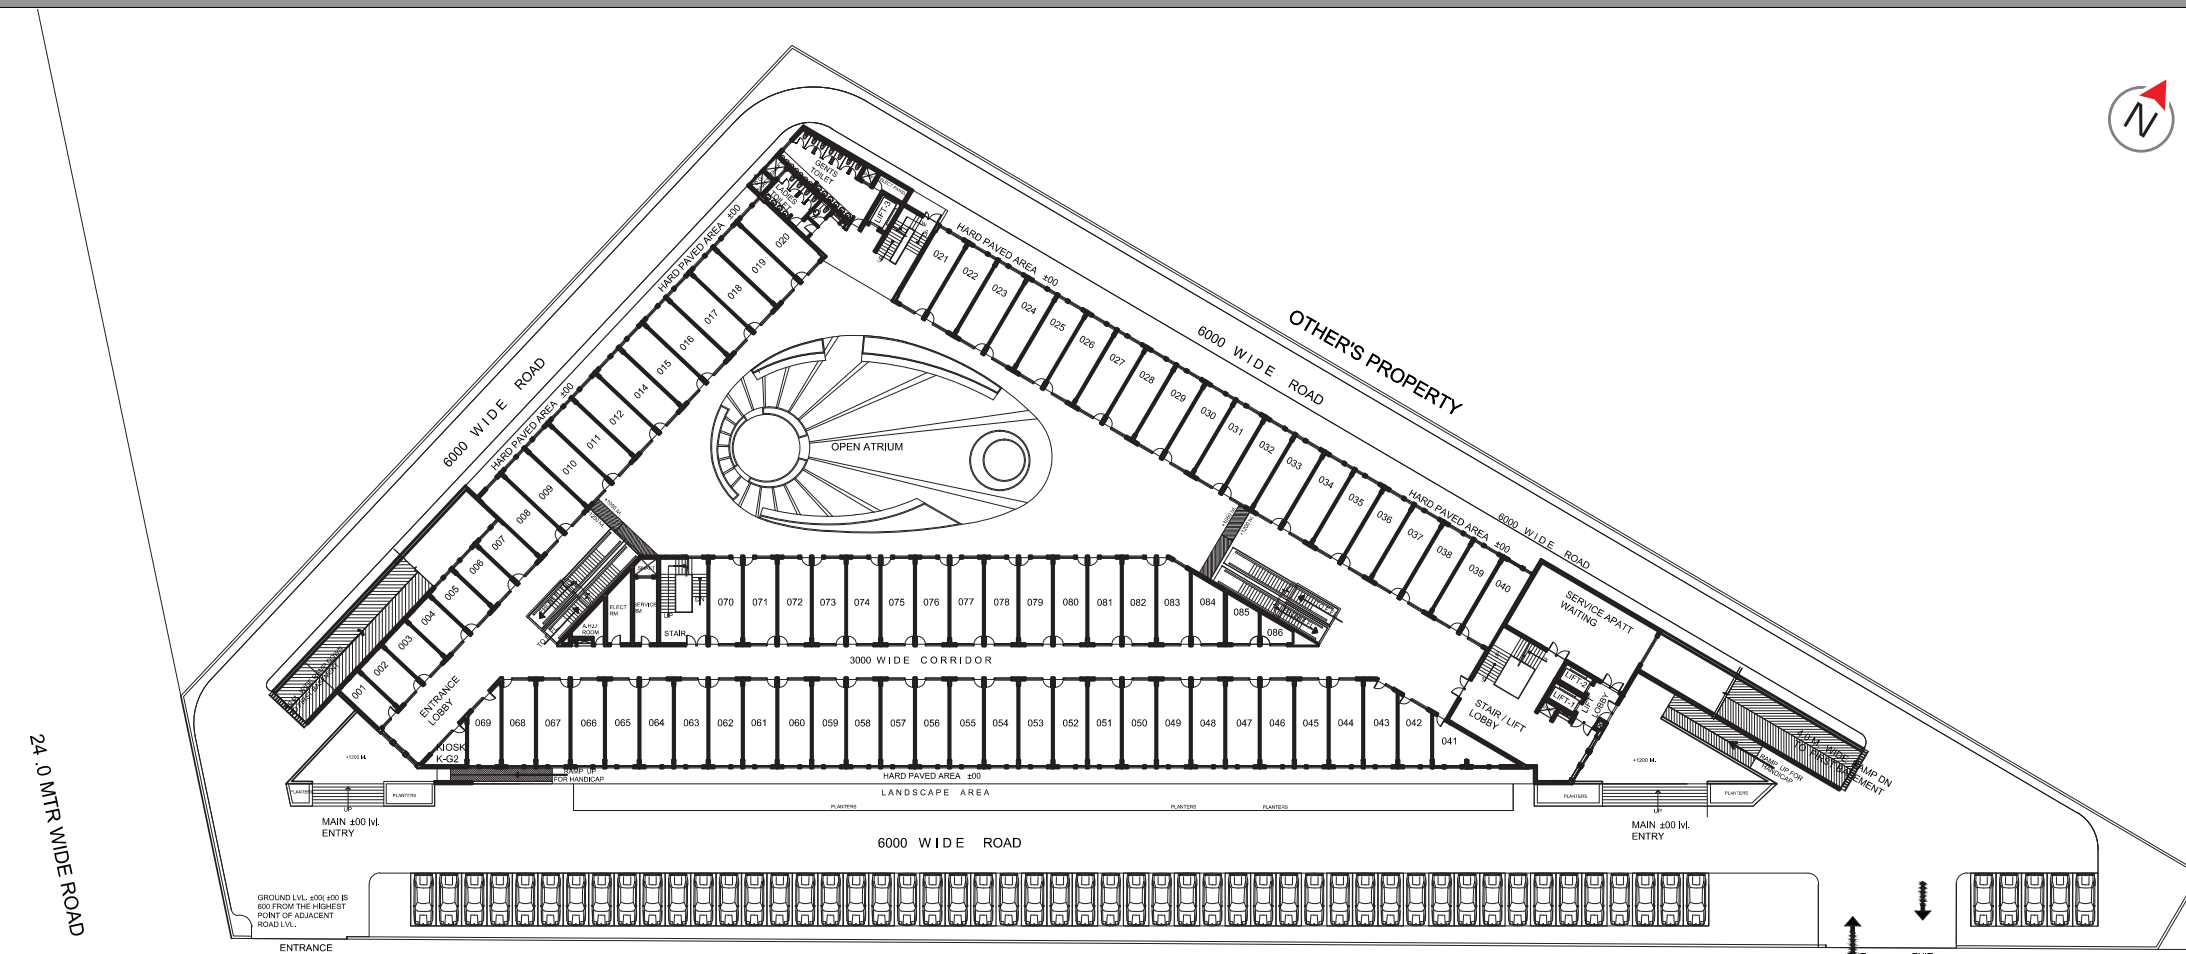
N

OTHER'S PROPERTY

6000 WIDE ROAD

HARD PAVED AREA ±00

GENTS TOILET

LADIES TOILET

LIFT-3

021 022 023 024 025 026 027 028 029 030 031 032 033 034 035 036 037 038 039 040

HARD PAVED AREA ±00

6000 WIDE ROAD

SERVICE APATT WAITING

020 019 018 017 016 015 014 013 012 011 010 009 008 007 006 005 004 003 002 001

HARD PAVED AREA ±00

HARD PAVED AREA ±00

6000 WIDE ROAD

OPEN ATRIUM

ENTRANCE LOBBY

ELECT RM

SERVICE RM

A.H.U ROOM

UP

STAIR

070 071 072 073 074 075 076 077 078 079 080 081 082 083 084 085 086

3000 WIDE CORRIDOR

069 068 067 066 065 064 063 062 061 060 059 058 057 056 055 054 053 052 051 050 049 048 047 046 045 044 043 042 041

STAIR / LIFT LOBBY

LIFT-1

LIFT-2

LIFT LOBBY

KIOSK K-G2

RAMP UP FOR HANDICAP

HARD PAVED AREA ±00

LANDSCAPE AREA

PLANTERS

PLANTERS

PLANTERS

PLANTERS

PLANTERS

PLANTERS

PLANTERS

UP

UP

MAIN ±00 lvl. ENTRY

MAIN ±00 lvl. ENTRY

RAMP UP FOR HANDICAP

4.0 M. WIDE RAMP DN TO FIRST BASEMENT

6000 WIDE ROAD

24.0 MTR WIDE ROAD

GROUND LVL. ±00( ±00 IS 600 FROM THE HIGHEST POINT OF ADJACENT ROAD LVL.

ENTRANCE